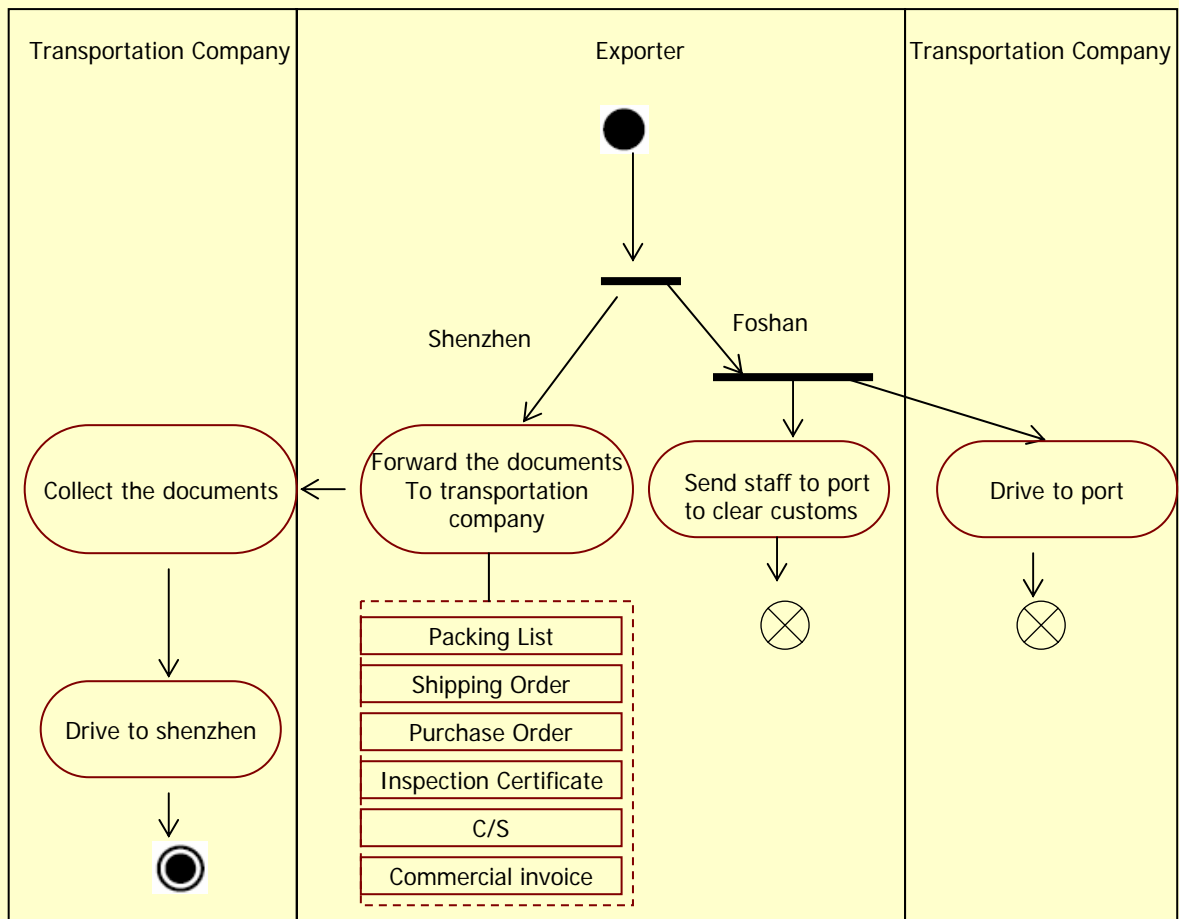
Transportation Company

Exporter

Transportation Company

Shenzhen

Foshan

Collect the documents

Forward the documents To transportation company

Send staff to port to clear customs

Drive to port

Packing List

Shipping Order

Purchase Order

Inspection Certificate

C/S

Commercial invoice

Drive to shenzhen